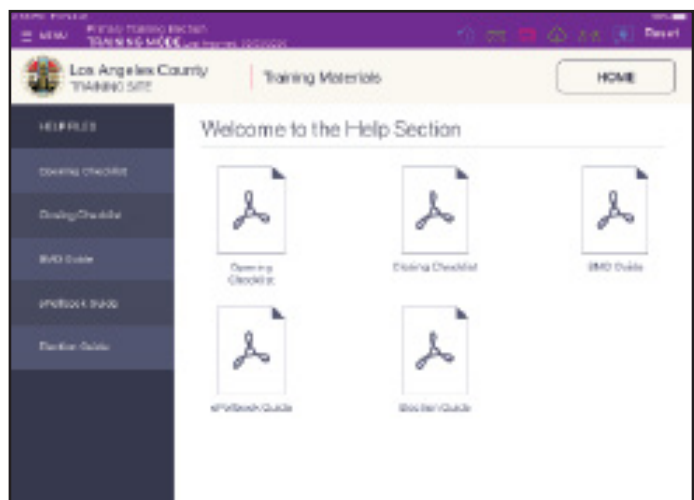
MENU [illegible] TRAINING MODE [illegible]

Reset

Los Angeles County
TRAINING SITE

Training Materials

HOME

HELP FILES

Opening Checklist

Closing Checklist

BMD Guide

ePollbook Guide

Election Guide

Welcome to the Help Section

Opening Checklist

Closing Checklist

BMD Guide

ePollbook Guide

Election Guide